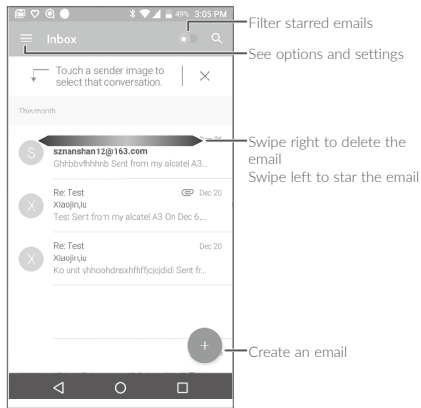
49% 3:05 PM

Inbox

Filter starred emails

See options and settings

Touch a sender image to select that conversation.

This month

S
sznanshan12@163.com
Ghhbbvfhhhhb Sent from my alcatel A3...

Dec 2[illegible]

Swipe right to delete the email
Swipe left to star the email

X
Re: Test
Xiaojin,lu
Test Sent from my alcatel A3 On Dec 6,...
Dec 20

X
Re: Test
Xiaojin,lu
Ko unit yhhoohdnsxhfhffjcjcjdidi Sent fr...
Dec 20

Create an email